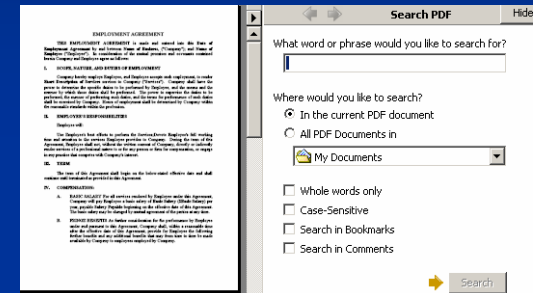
EMPLOYMENT AGREEMENT

THIS EMPLOYMENT AGREEMENT is made and entered into this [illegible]

I. SCOPE, NATURE, AND DUTIES OF EMPLOYMENT

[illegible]

II. EMPLOYEE'S RESPONSIBILITIES

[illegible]

III. TERM

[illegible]

IV. COMPENSATION:

A. BASIC SALARY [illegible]

B. FRINGE BENEFITS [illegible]

Search PDF

Hide

What word or phrase would you like to search for?

Where would you like to search?

In the current PDF document

All PDF Documents in

My Documents

Whole words only

Case-Sensitive

Search in Bookmarks

Search in Comments

Search